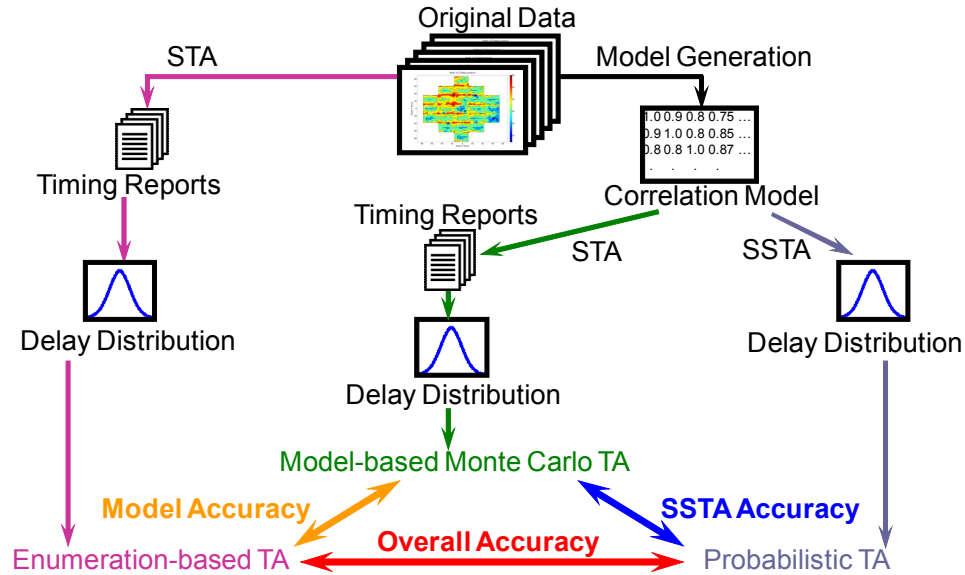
Original Data

STA

Model Generation

1.0 0.9 0.8 0.75 …
0.9 1.0 0.8 0.85 …
0.8 0.8 1.0 0.87 …

Timing Reports

Correlation Model

Timing Reports

STA

SSTA

Delay Distribution

Delay Distribution

Delay Distribution

Model-based Monte Carlo TA

Model Accuracy

SSTA Accuracy

Enumeration-based TA

Overall Accuracy

Probabilistic TA